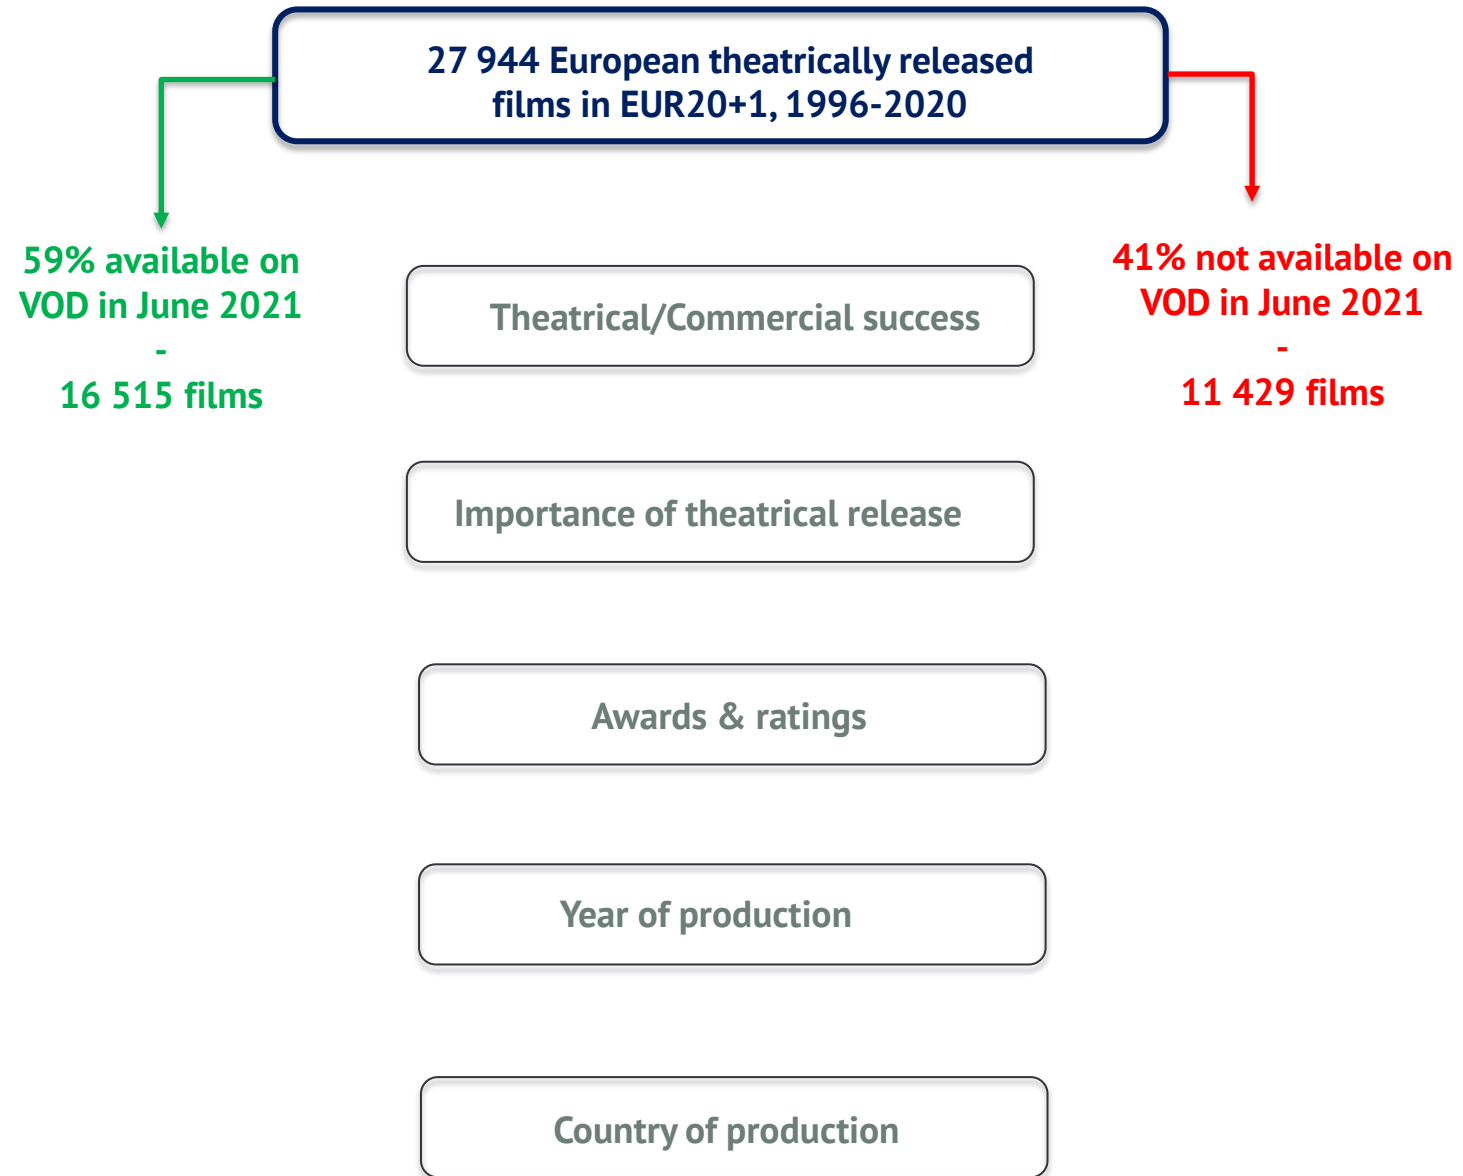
27 944 European theatrically released films in EUR20+1, 1996-2020

59% available on VOD in June 2021
-
16 515 films

41% not available on VOD in June 2021
-
11 429 films

Theatrical/Commercial success

Importance of theatrical release

Awards & ratings

Year of production

Country of production